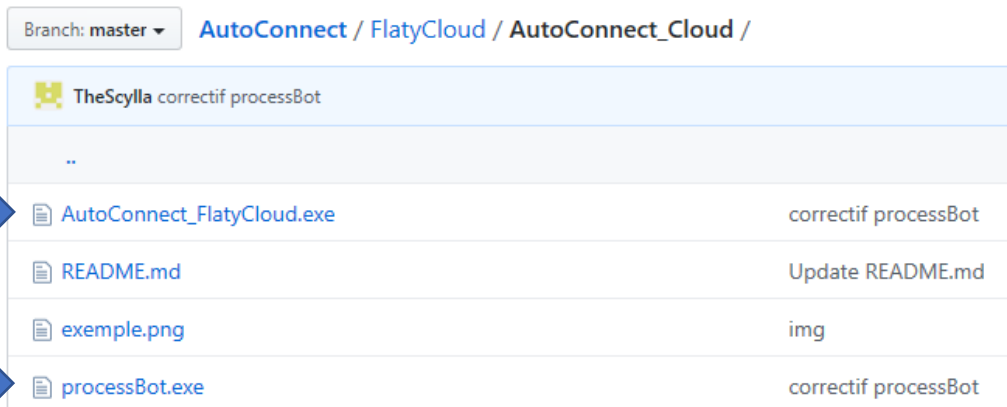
Branch: master ▾ AutoConnect / FlatyCloud / AutoConnect_Cloud /

TheScylla correctif processBot

..

| | |
|---|---|
| AutoConnect_FlatyCloud.exe | correctif processBot |
| README.md | Update README.md |
| exemple.png | img |
| processBot.exe | correctif processBot |